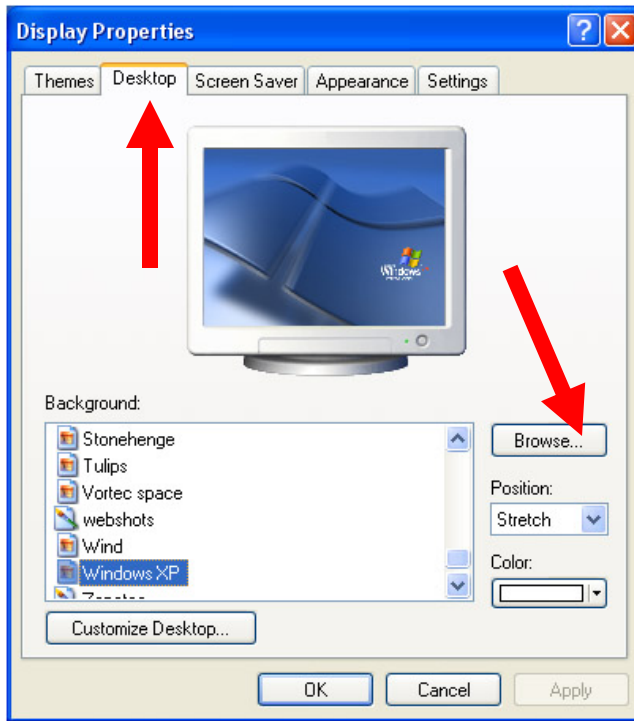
Display Properties

Themes | Desktop | Screen Saver | Appearance | Settings

Windows

Background:

Stonehenge
Tulips
Vortec space
webshots
Wind
Windows XP
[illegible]

Browse...

Position:
Stretch

Color:

Customize Desktop...

OK
Cancel
Apply